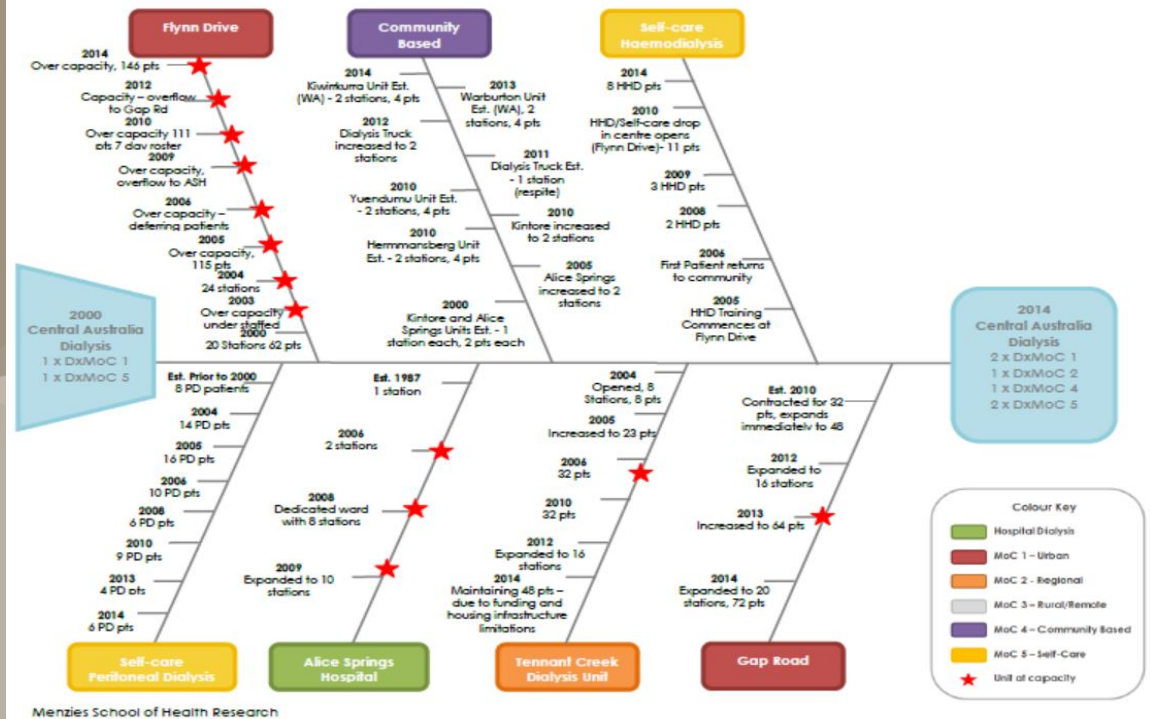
Flynn Drive

2014
Over capacity, 146 pts

2012
Capacity – overflow to Gap Rd

2010
Over capacity 111 pts 7 day roster

2009
Over capacity, overflow to ASH

2006
Over capacity – deferring patients

2005
Over capacity, 115 pts

2004
24 stations

2003
Over capacity under staffed

2000
20 Stations 62 pts

Community Based

2014
Kiwirrkurra Unit Est. (WA) - 2 stations, 4 pts

2013
Warburton Unit Est. (WA), 2 stations, 4 pts

2012
Dialysis Truck increased to 2 stations

2011
Dialysis Truck Est. - 1 station (respite)

2010
Yuendumu Unit Est. - 2 stations, 4 pts

2010
Kintore increased to 2 stations

2010
Hermmansberg Unit Est. - 2 stations, 4 pts

2005
Alice Springs increased to 2 stations

2000
Kintore and Alice Springs Units Est. - 1 station each, 2 pts each

Self-care Haemodialysis

2014
8 HHD pts

2010
HHD/Self-care drop in centre opens (Flynn Drive)- 11 pts

2009
3 HHD pts

2008
2 HHD pts

2006
First Patient returns to community

2005
HHD Training Commences at Flynn Drive

2000
Central Australia Dialysis
1 x DxMoC 1
1 x DxMoC 5

2014
Central Australia Dialysis
2 x DxMoC 1
1 x DxMoC 2
1 x DxMoC 4
2 x DxMoC 5

Est. Prior to 2000
8 PD patients

2004
14 PD pts

2005
16 PD pts

2006
10 PD pts

2008
6 PD pts

2010
9 PD pts

2013
4 PD pts

2014
6 PD pts

Est. 1987
1 station

2006
2 stations

2008
Dedicated ward with 8 stations

2009
Expanded to 10 stations

2004
Opened, 8 Stations, 8 pts

2005
Increased to 23 pts

2006
32 pts

2010
32 pts

2012
Expanded to 16 stations

2014
Maintaining 48 pts – due to funding and housing infrastructure limitations

Est. 2010
Contracted for 32 pts, expands immediately to 48

2012
Expanded to 16 stations

2013
Increased to 64 pts

2014
Expanded to 20 stations, 72 pts

Colour Key
Hospital Dialysis
MoC 1 – Urban
MoC 2 - Regional
MoC 3 – Rural/Remote
MoC 4 – Community Based
MoC 5 – Self-Care
Unit at capacity

Self-care Peritoneal Dialysis

Alice Springs Hospital

Tennant Creek Dialysis Unit

Gap Road

Menzies School of Health Research